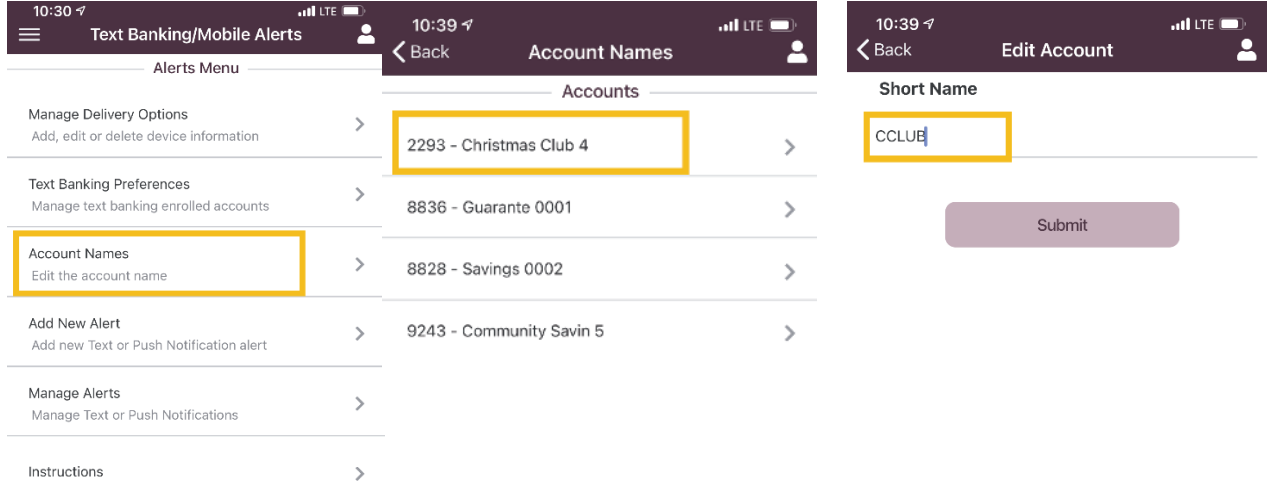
10:30 LTE

Text Banking/Mobile Alerts

Alerts Menu

Manage Delivery Options
Add, edit or delete device information

Text Banking Preferences
Manage text banking enrolled accounts

Account Names
Edit the account name

Add New Alert
Add new Text or Push Notification alert

Manage Alerts
Manage Text or Push Notifications

Instructions

10:39 LTE

Back

Account Names

Accounts

2293 - Christmas Club 4

8836 - Guarante 0001

8828 - Savings 0002

9243 - Community Savin 5

10:39 LTE

Back

Edit Account

Short Name

CCLUB

Submit